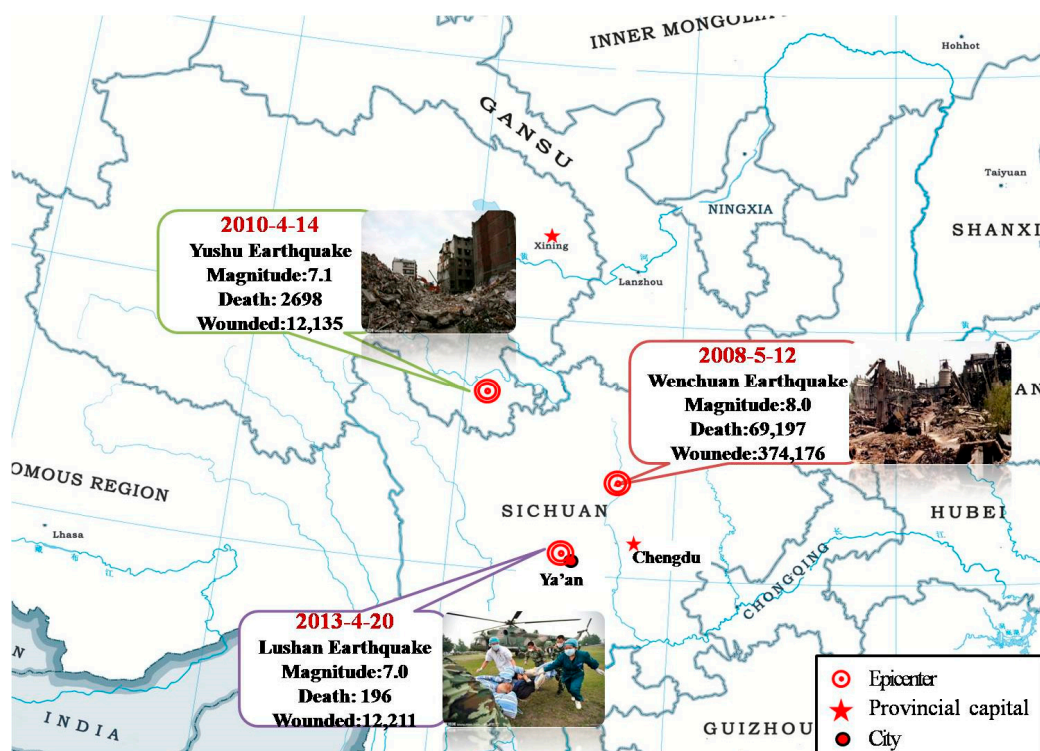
INNER MONGOLI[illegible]

Hohhot

GANSU

Taiyuan

NINGXIA

SHANXI

Xining

Lanzhou

2010-4-14
Yushu Earthquake
Magnitude:7.1
Death: 2698
Wounded:12,135

2008-5-12
Wenchuan Earthquake
Magnitude:8.0
Death:69,197
Wounede:374,176

AN

OMOUS REGION

Lhasa

SICHUAN

HUBEI

Chengdu

Ya'an

CHONGQING

2013-4-20
Lushan Earthquake
Magnitude:7.0
Death: 196
Wounded:12,211

N

INDIA

GUIZHOU

Epicenter
Provincial capital
City